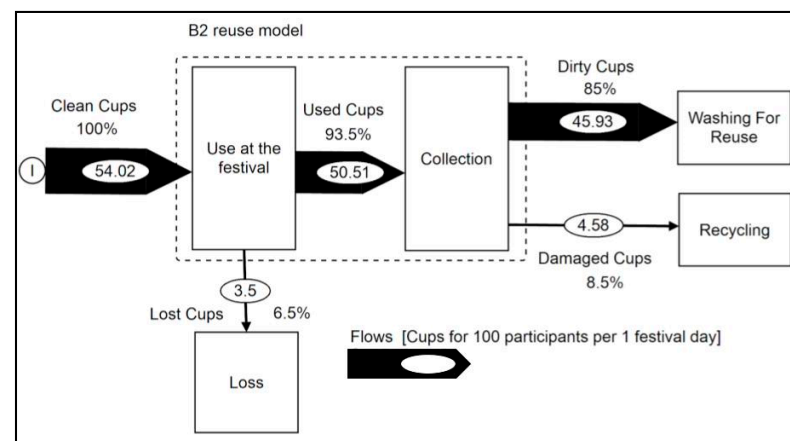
B2 reuse model

Clean Cups
100%

I

54.02

Use at the festival

Used Cups
93.5%

50.51

Collection

Dirty Cups
85%

45.93

Washing For Reuse

4.58

Recycling

Damaged Cups
8.5%

3.5

Lost Cups
6.5%

Loss

Flows [Cups for 100 participants per 1 festival day]